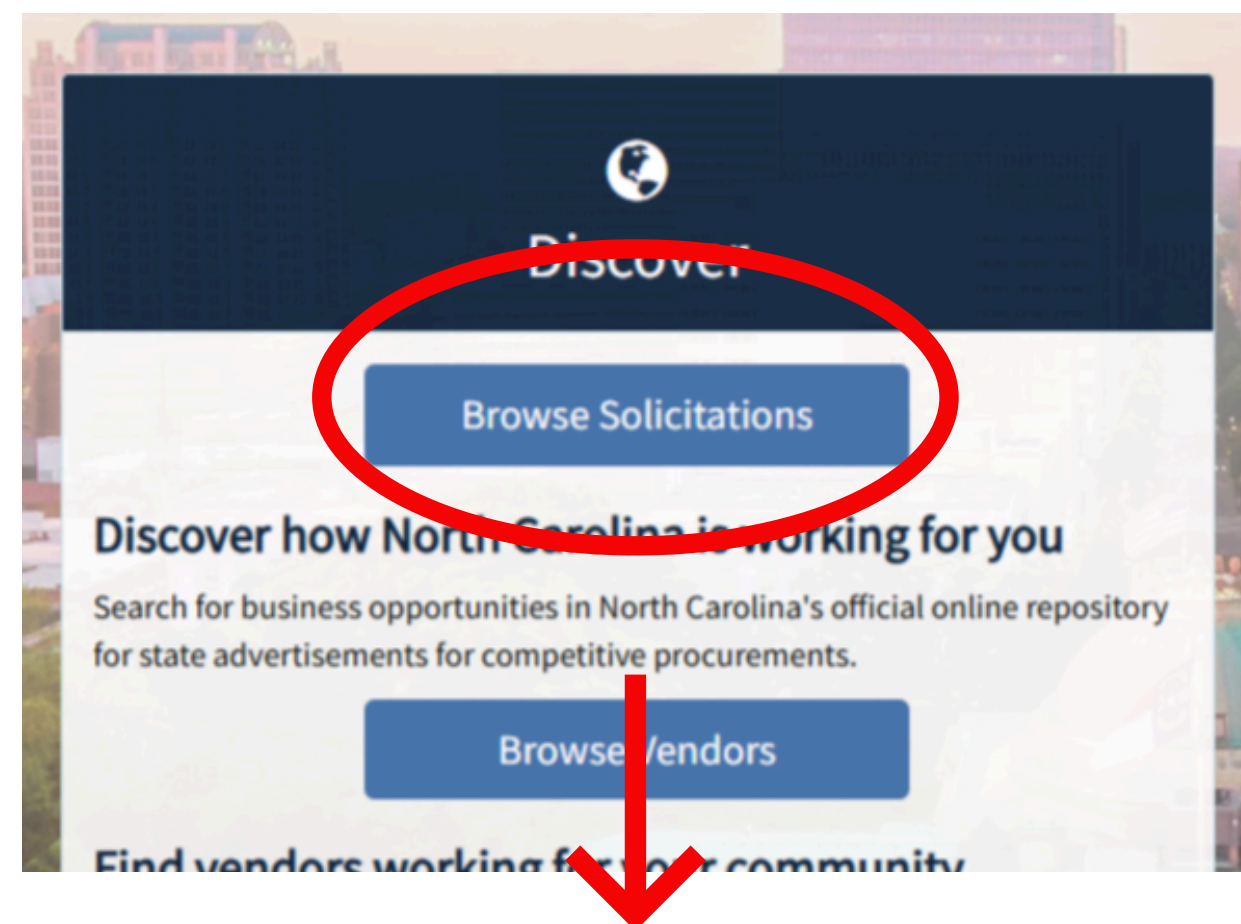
Discover

Browse Solicitations

Discover how North Carolina is working for you

Search for business opportunities in North Carolina's official online repository for state advertisements for competitive procurements.

Browse Vendors

Find vendors working f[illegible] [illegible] community